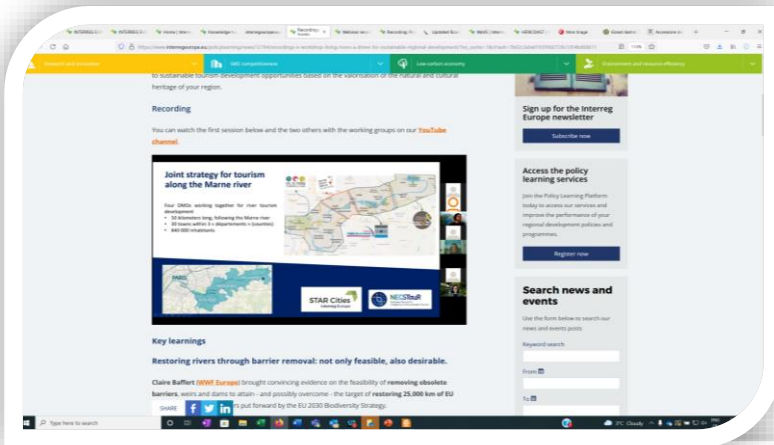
Research and innovation | SME competitiveness | Low-carbon economy | Environment and resource efficiency

to sustainable tourism development opportunities based on the valorisation of the natural and cultural heritage of your region.

Recording

You can watch the first session below and the two others with the working groups on our YouTube channel.

Joint strategy for tourism along the Marne river

Four DMOs working together for river tourism development
• 50 kilometers long, following the Marne river
• 30 towns within 3 « départements » (counties)
• 840 000 inhabitants

PARIS

STAR Cities

NECSTouR

Key learnings

Restoring rivers through barrier removal: not only feasible, also desirable.

Claire Baffert (WWF Europe) brought convincing evidence on the feasibility of removing obsolete barriers, weirs and dams to attain - and possibly overcome - the target of restoring 25,000 km of EU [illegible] put forward by the EU 2030 Biodiversity Strategy.

SHARE

Sign up for the Interreg Europe newsletter

Subscribe now

Access the policy learning services

Join the Policy Learning Platform today to access our services and improve the performance of your regional development policies and programmes.

Register now

Search news and events

Use the form below to search our news and events posts

Keyword search

From

To

Type here to search

19°C Cloudy